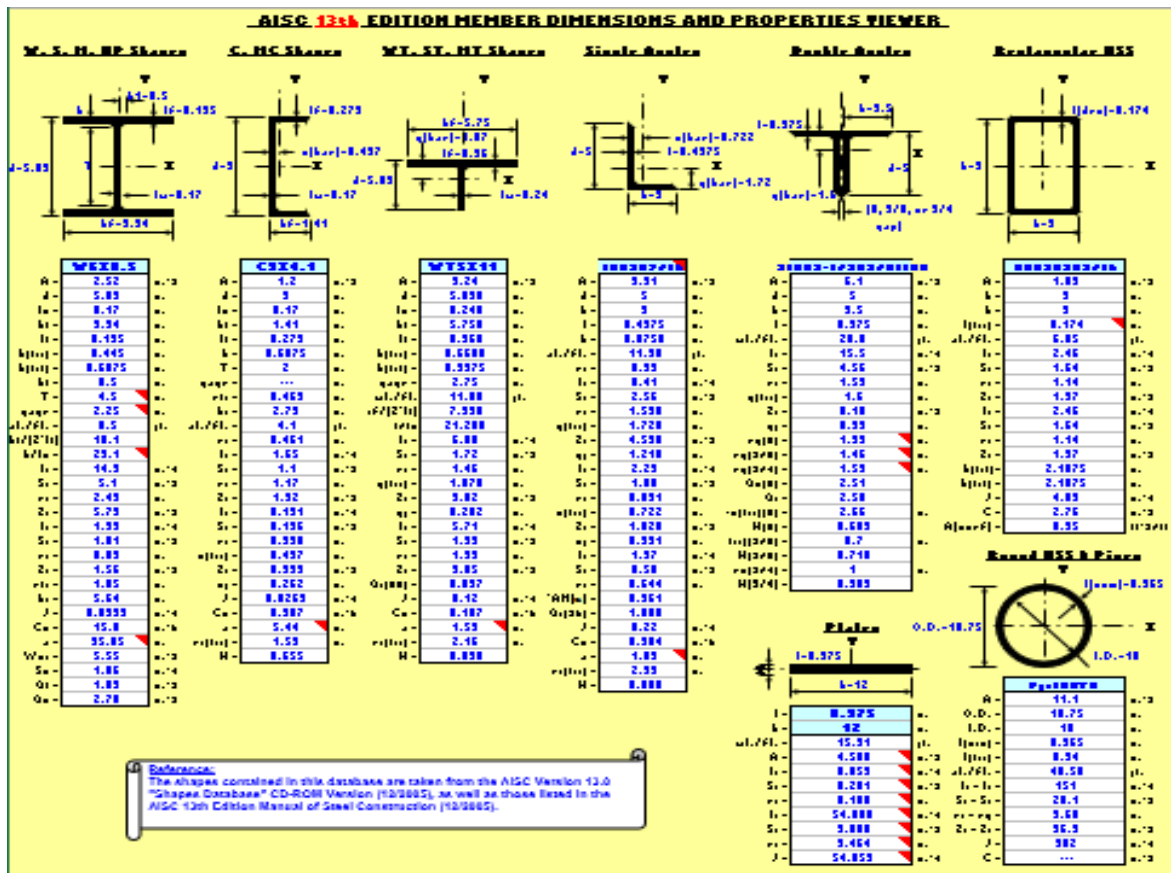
AISC 13th EDITION MEMBER DIMENSIONS AND PROPERTIES VIEWER

W, S, M, HP Shapes

d=5.83
tf=0.195
tw=0.17
bf=3.94
k1=0.5

| | W6X8.5 | |
|---|---|---|
| A = | 2.52 | in.^2 |
| d = | 5.83 | in. |
| tw = | 0.17 | in. |
| bf = | 3.94 | in. |
| tf = | 0.195 | in. |
| k(des) = | 0.445 | in. |
| k(det) = | 0.6875 | in. |
| k1 = | 0.5 | in. |
| T = | 4.5 | in. |
| gage = | 2.25 | in. |
| wt./ft. = | 8.5 | plf |
| bf/(2*tf) = | 10.1 | |
| h/tw = | 29.1 | |
| Ix = | 14.9 | in.^4 |
| Sx = | 5.1 | in.^3 |
| rx = | 2.43 | in. |
| Zx = | 5.73 | in.^3 |
| Iy = | 1.99 | in.^4 |
| Sy = | 1.01 | in.^3 |
| ry = | 0.89 | in. |
| Zy = | 1.56 | in.^3 |
| rts = | 1.05 | in. |
| ho = | 5.64 | in. |
| J = | 0.0599 | in.^4 |
| Cw = | 15.8 | in.^6 |
| a = | 95.85 | in. |
| Wno = | 5.55 | in.^2 |
| Sw = | 1.06 | in.^4 |
| Qf = | 1.03 | in.^3 |
| Qw = | 2.78 | in.^3 |

C, MC Shapes

d=5
tf=0.279
x(bar)=0.457
tw=0.17
bf=1.41

| | C5X6.1 | |
|---|---|---|
| A = | 1.2 | in.^2 |
| d = | 5 | in. |
| tw = | 0.17 | in. |
| bf = | 1.41 | in. |
| tf = | 0.279 | in. |
| k = | 0.6875 | in. |
| T = | 2 | in. |
| gage = | --- | in. |
| rts = | 0.469 | in. |
| ho = | 2.79 | in. |
| wt./ft. = | 4.1 | plf |
| eo = | 0.461 | in. |
| Ix = | 1.65 | in.^4 |
| Sx = | 1.1 | in.^3 |
| rx = | 1.17 | in. |
| Zx = | 1.32 | in.^3 |
| Iy = | 0.191 | in.^4 |
| Sy = | 0.196 | in.^3 |
| ry = | 0.398 | in. |
| x(bar) = | 0.457 | in. |
| Zy = | 0.393 | in.^3 |
| xp = | 0.262 | in. |
| J = | 0.0269 | in.^4 |
| Cw = | 0.387 | in.^6 |
| a = | 5.44 | in. |
| ro(bar) = | 1.59 | in. |
| H = | 0.655 | |

WT, ST, MT Shapes

bf=5.75
y(bar)=0.87
tf=0.36
d=5.09
tw=0.24

| | WT5X11 | |
|---|---|---|
| A = | 3.24 | in.^2 |
| d = | 5.090 | in. |
| tw = | 0.240 | in. |
| bf = | 5.750 | in. |
| tf = | 0.360 | in. |
| k(des) = | 0.6600 | in. |
| k(det) = | 0.9375 | in. |
| gage = | 2.75 | in. |
| wt./ft. = | 11.00 | plf |
| bf/(2*tf) = | 7.990 | |
| d/tw = | 21.200 | |
| Ix = | 6.88 | in.^4 |
| Sx = | 1.72 | in.^3 |
| rx = | 1.46 | in. |
| y(bar) = | 1.070 | in. |
| Zx = | 3.02 | in.^3 |
| yp = | 0.282 | in. |
| Iy = | 5.71 | in.^4 |
| Sy = | 1.99 | in.^3 |
| ry = | 1.33 | in. |
| Zy = | 3.05 | in.^3 |
| Qs(50) = | 0.897 | |
| J = | 0.12 | in.^4 |
| Cw = | 0.107 | in.^6 |
| a = | 1.59 | in. |
| ro(bar) = | 2.16 | in. |
| H = | 0.858 | |

Single Angles

d=5
t=0.4375
x(bar)=0.722
y(bar)=1.72
b=3

| | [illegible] | |
|---|---|---|
| A = | 3.31 | in.^2 |
| d = | 5 | in. |
| b = | 3 | in. |
| t = | 0.4375 | in. |
| k = | 0.8750 | in. |
| wt./ft. = | 11.30 | plf |
| rz = | 0.99 | in. |
| Ix = | 8.41 | in.^4 |
| Sx = | 2.56 | in.^3 |
| rx = | 1.590 | in. |
| y(bar) = | 1.720 | in. |
| Zx = | 4.590 | in.^3 |
| yp = | 1.210 | in. |
| Iy = | 2.25 | in.^4 |
| Sy = | 1.00 | in.^3 |
| ry = | 0.831 | in. |
| x(bar) = | 0.722 | in. |
| Zy = | 1.820 | in.^3 |
| xp = | 0.331 | in. |
| Iz = | 1.37 | in.^4 |
| rz = | 0.58 | in. |
| α = | 0.644 | |
| TAN(α) = | 0.964 | |
| Qs(50) = | 1.000 | |
| J = | 0.22 | in.^4 |
| Cw = | 0.304 | in.^6 |
| a = | 1.05 | in. |
| ro(bar) = | 2.33 | in. |
| H = | 0.000 | |

Double Angles

t=0.375
b=3.5
y(bar)=1.6
d=5
(0, 3/8, or 3/4 gap)

| | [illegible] | |
|---|---|---|
| A = | 6.1 | in.^2 |
| d = | 5 | in. |
| b = | 3.5 | in. |
| t = | 0.375 | in. |
| wt./ft. = | 20.8 | plf |
| Ix = | 15.5 | in.^4 |
| Sx = | 4.56 | in.^3 |
| rx = | 1.59 | in. |
| y(bar) = | 1.6 | in. |
| Zx = | 8.10 | in.^3 |
| yp = | 0.99 | in. |
| ry(0) = | 1.33 | in. |
| ry(3/8) = | 1.46 | in. |
| ry(3/4) = | 1.59 | in. |
| Qs(0) = | 2.51 | |
| Qs = | 2.50 | |
| ro(bar)(0) = | 2.66 | in. |
| H(0) = | 0.609 | |
| ro(bar)(3/8) = | 0.7 | in. |
| H(3/8) = | 0.718 | |
| ro(bar)(3/4) = | 1 | in. |
| H(3/4) = | 0.909 | |

Rectangular HSS

t(des)=0.174
h=5
b=3

| | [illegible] | |
|---|---|---|
| A = | 1.83 | in.^2 |
| h = | 3 | in. |
| b = | 3 | in. |
| t(des) = | 0.174 | in. |
| wt./ft. = | 6.85 | plf |
| Ix = | 2.46 | in.^4 |
| Sx = | 1.64 | in.^3 |
| rx = | 1.14 | in. |
| Zx = | 1.97 | in.^3 |
| Iy = | 2.46 | in.^4 |
| Sy = | 1.64 | in.^3 |
| ry = | 1.14 | in. |
| Zy = | 1.97 | in.^3 |
| h(flat) = | 2.1875 | in. |
| b(flat) = | 2.1875 | in. |
| J = | 4.09 | in.^4 |
| C = | 2.76 | in.^3 |
| A(surf) = | 0.95 | ft^2/ft |

Plates

t=0.375
b=12

| t = | 0.375 | in. |
|---|---|---|
| b = | 12 | in. |
| wt./ft. = | 15.31 | plf |
| A = | 4.500 | in.^2 |
| Ix = | 0.053 | in.^4 |
| Sx = | 0.281 | in.^3 |
| rx = | 0.108 | in. |
| Iy = | 54.000 | in.^4 |
| Sy = | 9.000 | in.^3 |
| ry = | 3.464 | in. |
| J = | 54.053 | in.^4 |

Round HSS & Pipes

t(nom)=0.365
O.D.=10.75
I.D.=10

| | Pipe10STD | |
|---|---|---|
| A = | 11.1 | in.^2 |
| O.D. = | 10.75 | in. |
| I.D. = | 10 | in. |
| t(nom) = | 0.365 | in. |
| t(des) = | 0.34 | in. |
| wt./ft. = | 40.50 | plf |
| Ix = Iy = | 151 | in.^4 |
| Sx = Sy = | 28.1 | in.^3 |
| rx = ry = | 3.68 | in. |
| Zx = Zy = | 36.9 | in.^3 |
| J = | 302 | in.^4 |
| C = | --- | in.^3 |

Reference:
The shapes contained in this database are taken from the AISC Version 13.0 "Shapes Database" CD-ROM Version (12/2005), as well as those listed in the AISC 13th Edition Manual of Steel Construction (12/2005).